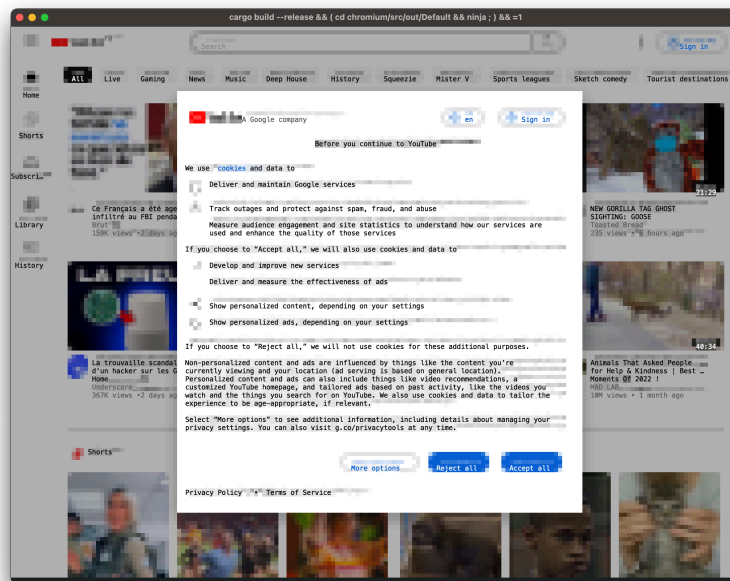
cargo build --release && ( cd chromium/src/out/Default && ninja ; ) && =1

Search

Sign in

Home

Shorts

Subscri…

Library

History

All Live Gaming News Music Deep House History Squeezie Mister V Sports leagues Sketch comedy Tourist destinations

Ce Français a été age infiltré au FBI penda
Brut
159K views • 2 days ago

La trouvaille scandal d'un hacker sur les G Home
Underscore_
367K views • 2 days ago

21:25
NEW GORILLA TAG GHOST SIGHTING: GOOSE
Toasted Bread
235 views • 8 hours ago

40:34
Animals That Asked People for Help & Kindness | Best … Moments Of 2022 !
MAD LAB
10M views • 1 month ago

Shorts

A Google company

en

Sign in

Before you continue to YouTube

We use cookies and data to

Deliver and maintain Google services

Track outages and protect against spam, fraud, and abuse

Measure audience engagement and site statistics to understand how our services are used and enhance the quality of those services

If you choose to "Accept all," we will also use cookies and data to

Develop and improve new services

Deliver and measure the effectiveness of ads

Show personalized content, depending on your settings

Show personalized ads, depending on your settings

If you choose to "Reject all," we will not use cookies for these additional purposes.

Non-personalized content and ads are influenced by things like the content you're currently viewing and your location (ad serving is based on general location). Personalized content and ads can also include things like video recommendations, a customized YouTube homepage, and tailored ads based on past activity, like the videos you watch and the things you search for on YouTube. We also use cookies and data to tailor the experience to be age-appropriate, if relevant.

Select "More options" to see additional information, including details about managing your privacy settings. You can also visit g.co/privacytools at any time.

More options

Reject all

Accept all

Privacy Policy • Terms of Service